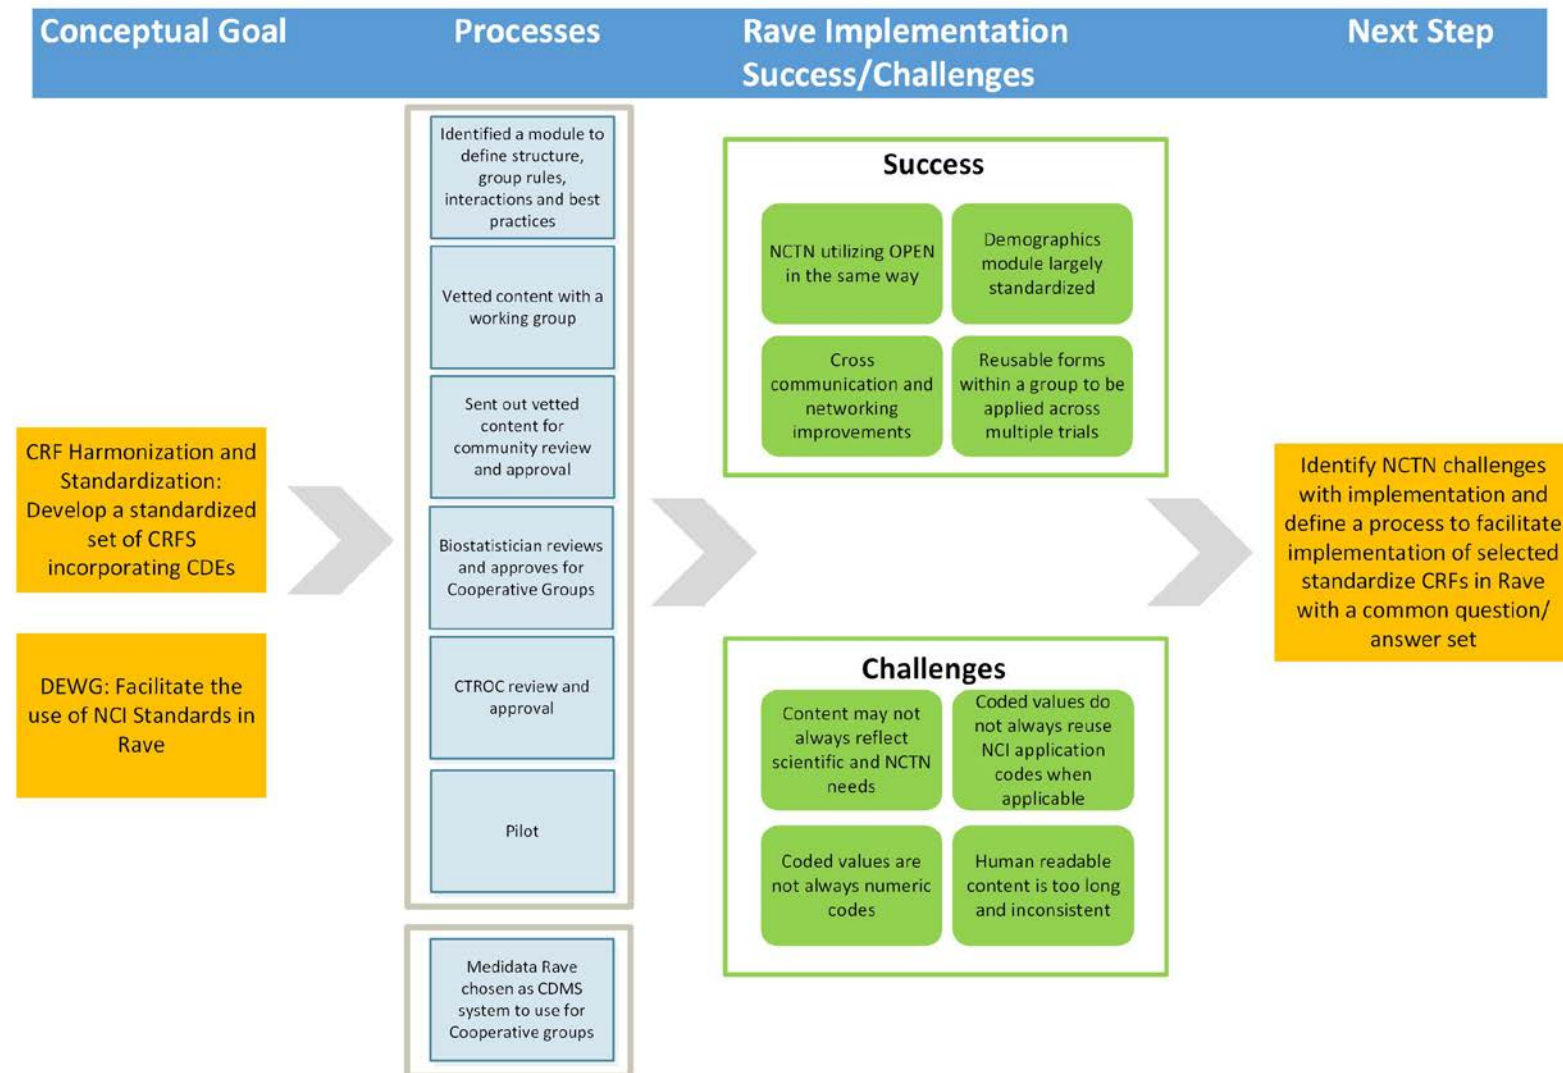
Conceptual Goal

Processes

Rave Implementation Success/Challenges

Next Step

CRF Harmonization and Standardization: Develop a standardized set of CRFS incorporating CDEs

DEWG: Facilitate the use of NCI Standards in Rave

Identified a module to define structure, group rules, interactions and best practices

Vetted content with a working group

Sent out vetted content for community review and approval

Biostatistician reviews and approves for Cooperative Groups

CTROC review and approval

Pilot

Medidata Rave chosen as CDMS system to use for Cooperative groups

Success

NCTN utilizing OPEN in the same way

Demographics module largely standardized

Cross communication and networking improvements

Reusable forms within a group to be applied across multiple trials

Challenges

Content may not always reflect scientific and NCTN needs

Coded values do not always reuse NCI application codes when applicable

Coded values are not always numeric codes

Human readable content is too long and inconsistent

Identify NCTN challenges with implementation and define a process to facilitate implementation of selected standardize CRFs in Rave with a common question/ answer set